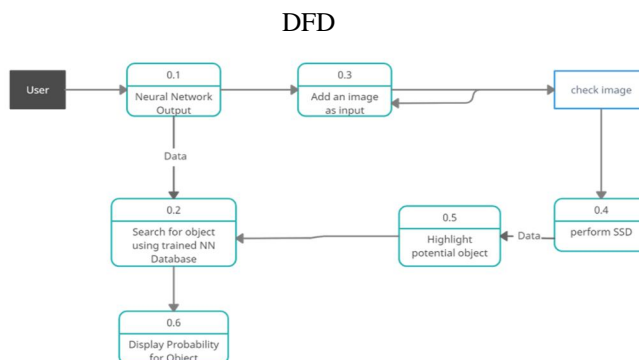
DFD

User

0.1
Neural Network Output

0.3
Add an image as input

check image

Data

0.2
Search for object using trained NN Database

0.5
Highlight potential object

Data

0.4
perform SSD

0.6
Display Probability for Object